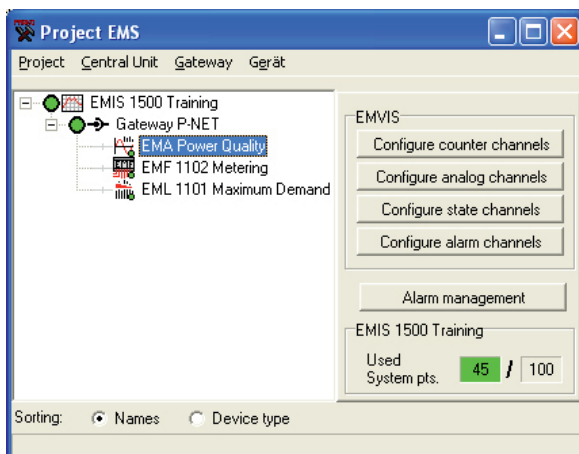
Project EMS

Project Central Unit Gateway Gerät

EMIS 1500 Training
Gateway P-NET
EMA Power Quality
EMF 1102 Metering
EML 1101 Maximum Demand

EMVIS
Configure counter channels
Configure analog channels
Configure state channels
Configure alarm channels

Alarm management

EMIS 1500 Training
Used System pts. 45 / 100

Sorting: Names Device type